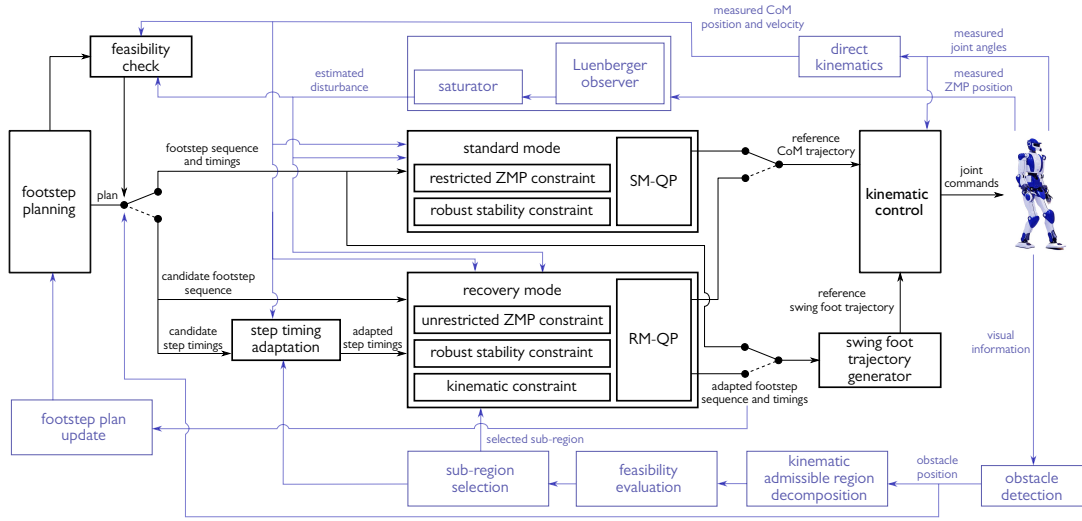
measured CoM position and velocity

feasibility check

direct kinematics

measured joint angles

estimated disturbance

saturator

Luenberger observer

measured ZMP position

footstep sequence and timings

standard mode

restricted ZMP constraint

robust stability constraint

SM-QP

reference CoM trajectory

footstep planning

plan

kinematic control

joint commands

candidate footstep sequence

recovery mode

unrestricted ZMP constraint

robust stability constraint

kinematic constraint

RM-QP

reference swing foot trajectory

candidate step timings

step timing adaptation

adapted step timings

swing foot trajectory generator

visual information

adapted footstep sequence and timings

footstep plan update

selected sub-region

sub-region selection

feasibility evaluation

kinematic admissible region decomposition

obstacle position

obstacle detection